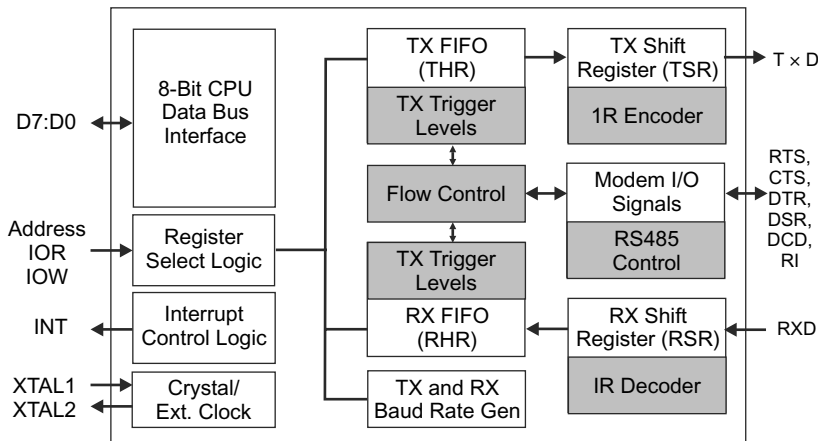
D7:D0

8-Bit CPU Data Bus Interface

Address
IOR
IOW

Register Select Logic

INT

Interrupt Control Logic

XTAL1
XTAL2

Crystal/ Ext. Clock

TX FIFO (THR)

TX Trigger Levels

Flow Control

TX Trigger Levels

RX FIFO (RHR)

TX and RX Baud Rate Gen

TX Shift Register (TSR)

1R Encoder

T × D

Modem I/O Signals

RS485 Control

RTS,
CTS,
DTR,
DSR,
DCD,
RI

RX Shift Register (RSR)

IR Decoder

RXD